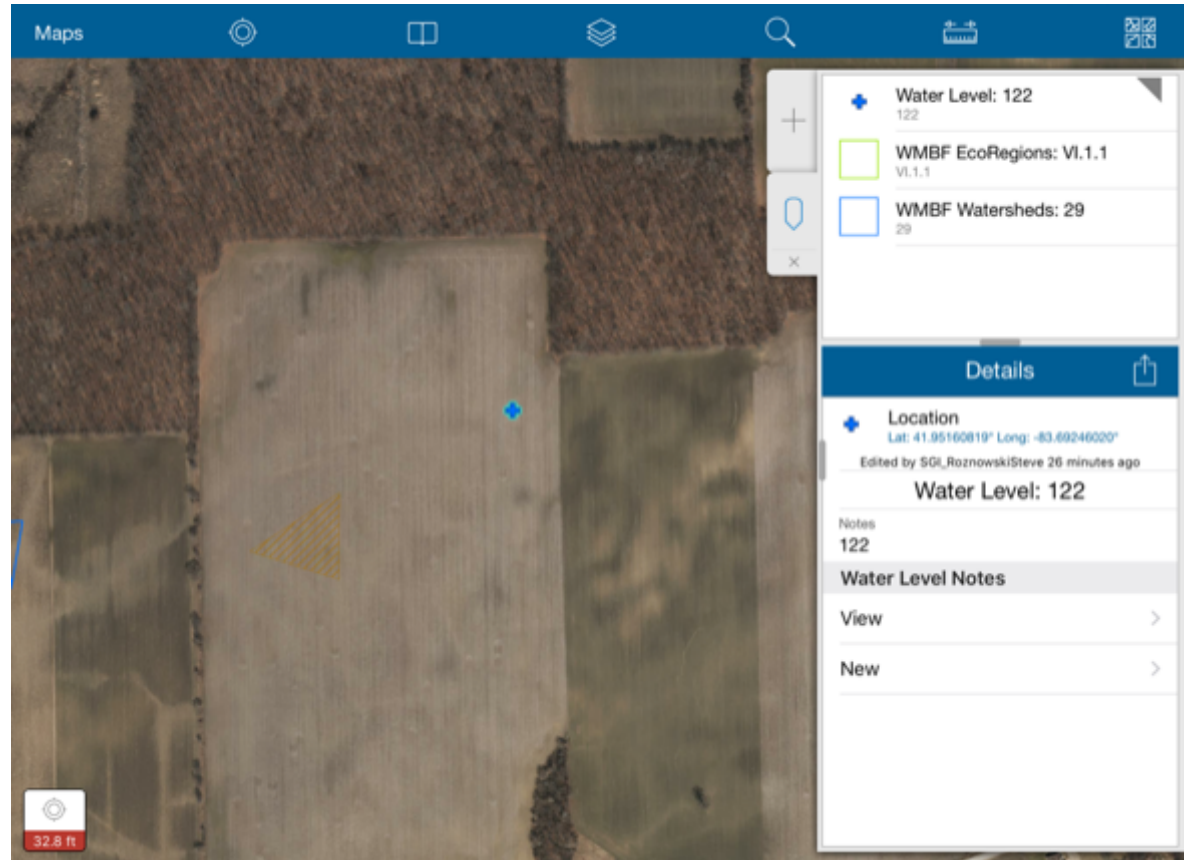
Maps

Water Level: 122
122

WMBF EcoRegions: VI.1.1
VI.1.1

WMBF Watersheds: 29
29

Details

Location
Lat: 41.95160819° Long: -83.69246020°
Edited by SGI_RoznowskiSteve 26 minutes ago

Water Level: 122

Notes
122

Water Level Notes

View

New

32.8 ft